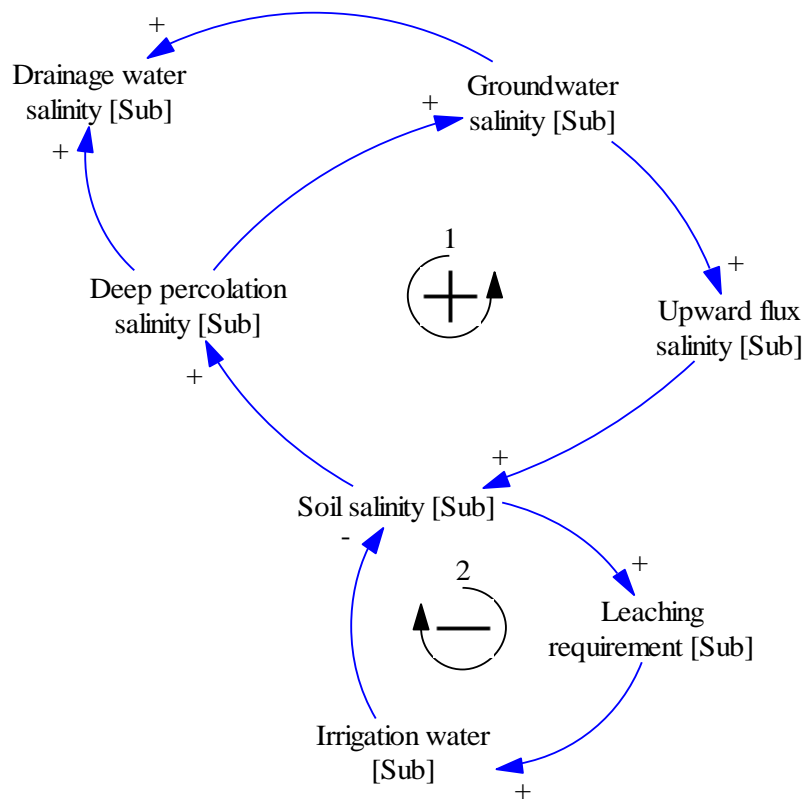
+

Drainage water salinity [Sub]

Groundwater salinity [Sub]

+

+

1

Deep percolation salinity [Sub]

+

Upward flux salinity [Sub]

+

+

Soil salinity [Sub]

-

2

+

Leaching requirement [Sub]

Irrigation water [Sub]

+